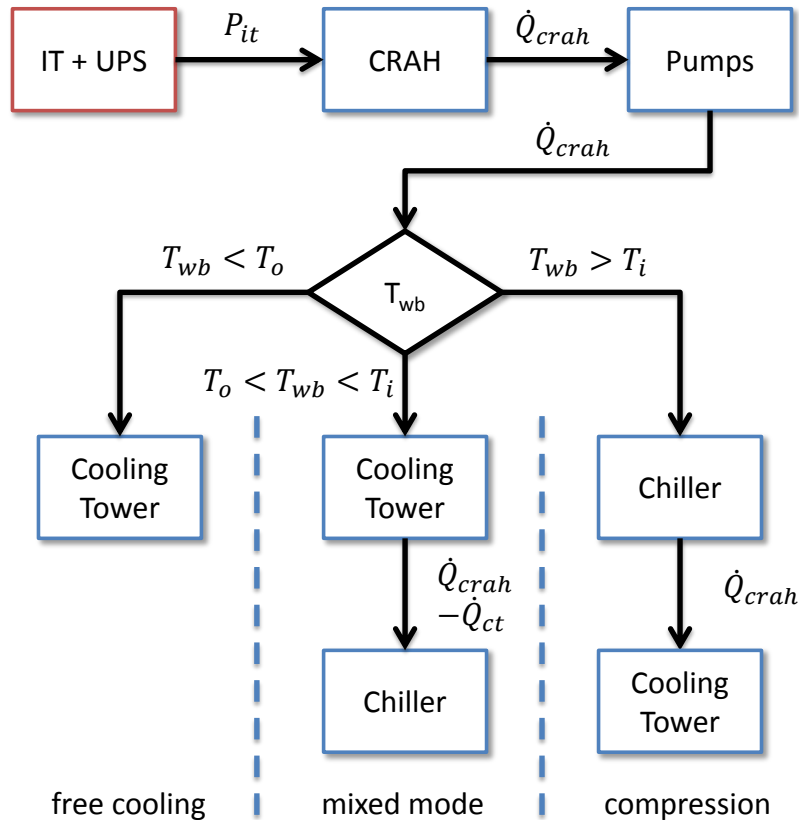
IT + UPS

$P_{it}$

CRAH

$\dot{Q}_{crah}$

Pumps

$\dot{Q}_{crah}$

$T_{wb} < T_o$

T$_{wb}$

$T_{wb} > T_i$

$T_o < T_{wb} < T_i$

Cooling Tower

Cooling Tower

Chiller

$\dot{Q}_{crah}$
$-\dot{Q}_{ct}$

$\dot{Q}_{crah}$

Chiller

Cooling Tower

free cooling

mixed mode

compression